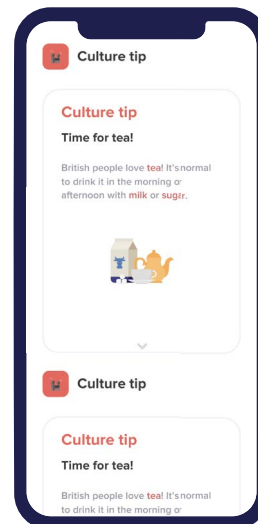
Culture tip

Culture tip

Time for tea!

British people love tea! It's normal to drink it in the morning or afternoon with milk or sugar.

Culture tip

Culture tip

Time for tea!

British people love tea! It's normal to drink it in the morning or